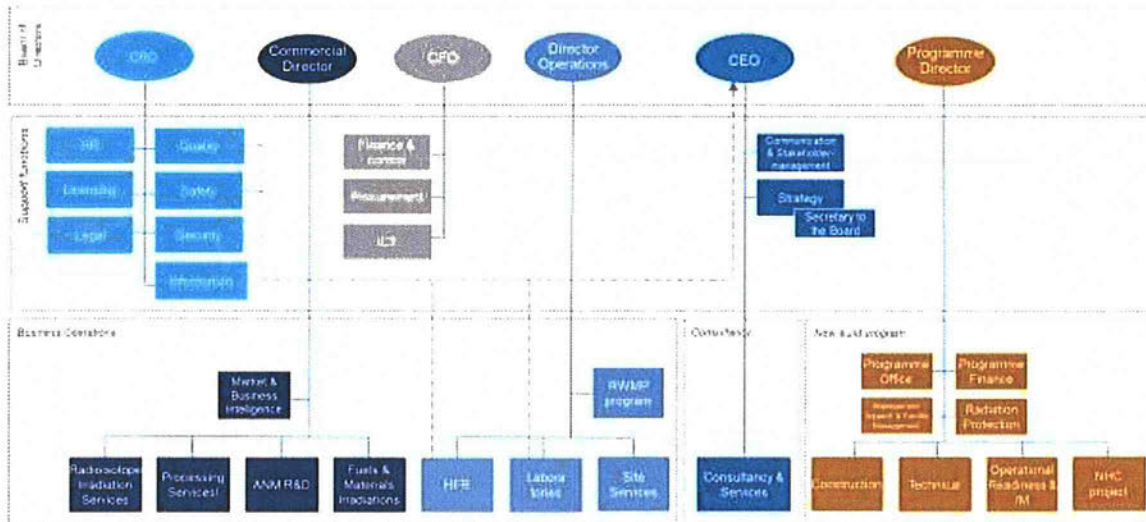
Board of Directors

CRO

Commercial Director

CFO

Director Operations

CEO

Programme Director

Support functions

HR

Quality

Licensing

Safety

Legal

Security

Infrastructure

Finance & control

Procurement

ICT

Communication & Stakeholder management

Strategy

Secretary to the Board

Business Operations

Market & Business Intelligence

RWMP program

Radioisotope Irradiation Services

Processing Services

ANM R&D

Fuels & Materials Irradiations

HFR

Laboratories

Site Services

Consultancy

Consultancy & Services

New build program

Programme Office

Programme Finance

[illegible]

Radiation Protection

Construction

Technical

Operational Readiness & /M

NHC project